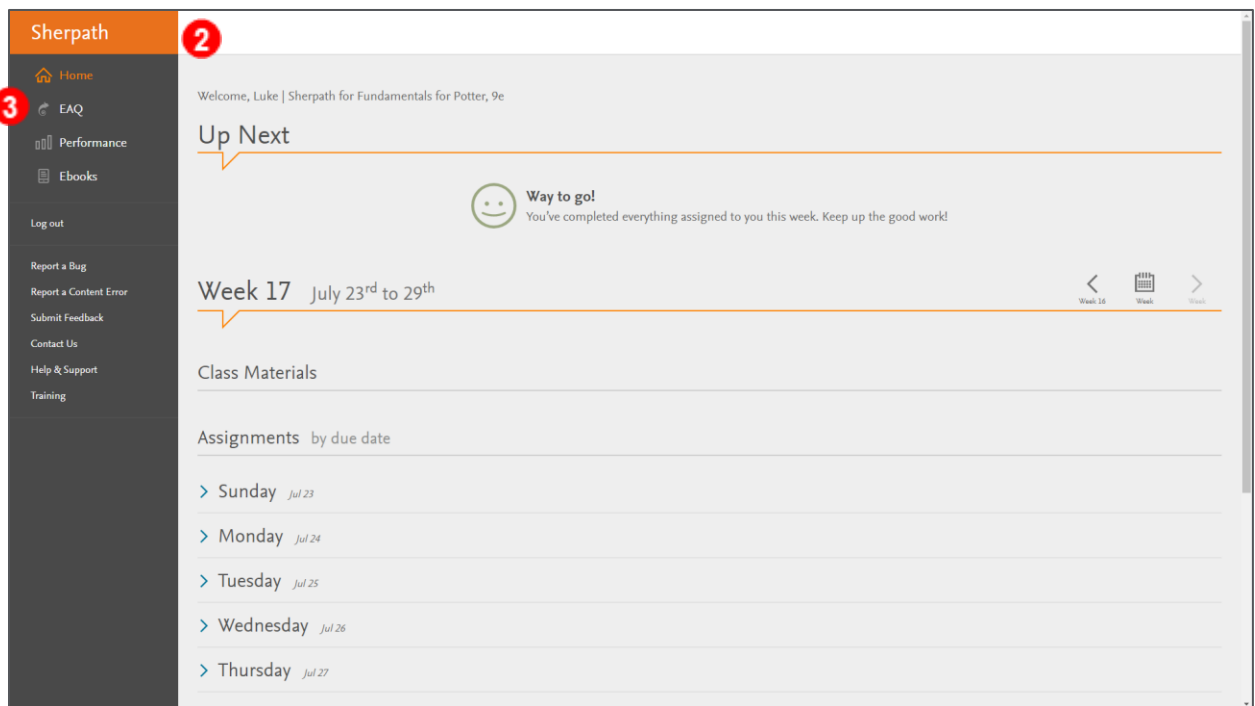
Sherpath

2

Home

3

EAQ

Performance

Ebooks

Log out

Report a Bug

Report a Content Error

Submit Feedback

Contact Us

Help & Support

Training

Welcome, Luke | Sherpath for Fundamentals for Potter, 9e

Up Next

Way to go!

You've completed everything assigned to you this week. Keep up the good work!

Week 17 July 23$^{rd}$ to 29$^{th}$

Week 16 Week Week

Class Materials

Assignments by due date

Sunday Jul 23

Monday Jul 24

Tuesday Jul 25

Wednesday Jul 26

Thursday Jul 27